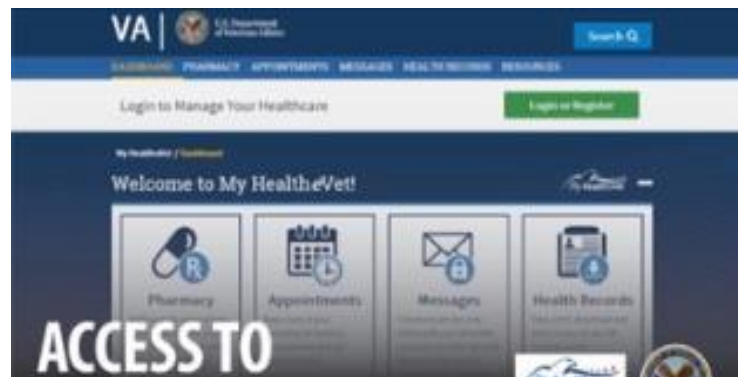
VA | U.S. Department of Veterans Affairs

Search

DASHBOARD PHARMACY APPOINTMENTS MESSAGES HEALTH RECORDS RESOURCES

Login to Manage Your Healthcare

Login or Register

My HealtheVet / Dashboard

Welcome to My HealtheVet!

Pharmacy

Appointments

Messages

Health Records

ACCESS TO